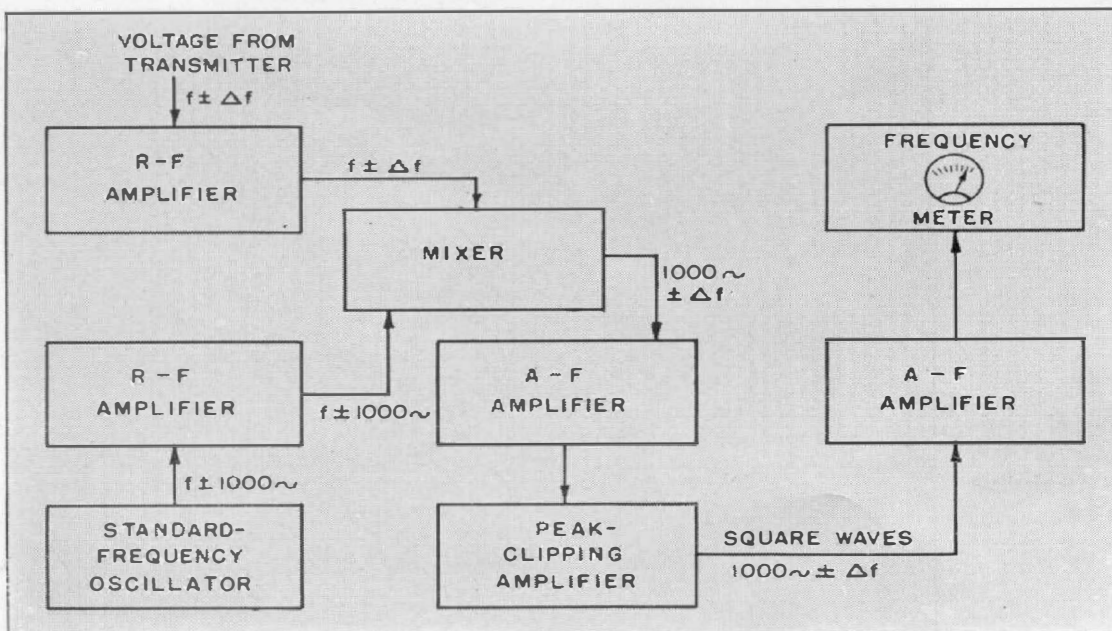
VOLTAGE FROM TRANSMITTER

$f \pm \Delta f$

R-F AMPLIFIER

$f \pm \Delta f$

MIXER

$1000\sim \pm \Delta f$

FREQUENCY METER

R-F AMPLIFIER

$f \pm 1000\sim$

A-F AMPLIFIER

A-F AMPLIFIER

$f \pm 1000\sim$

STANDARD-FREQUENCY OSCILLATOR

PEAK-CLIPPING AMPLIFIER

SQUARE WAVES

$1000\sim \pm \Delta f$